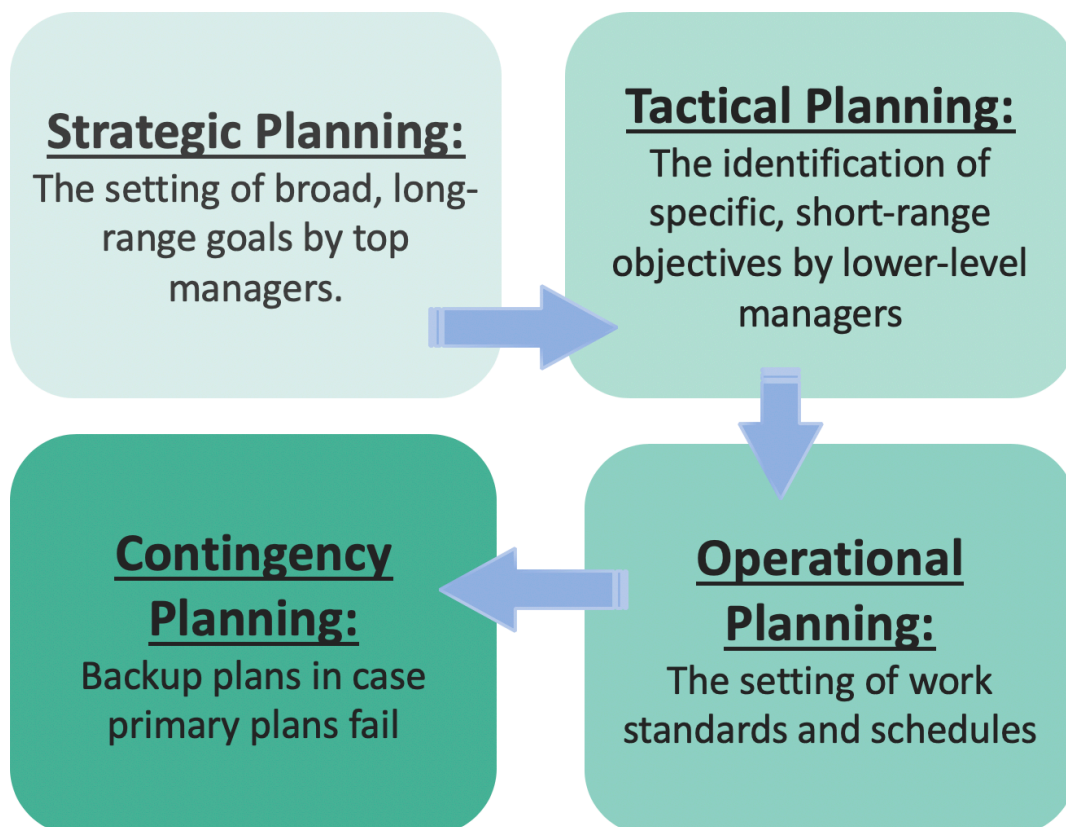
Strategic Planning:
The setting of broad, long-range goals by top managers.

Tactical Planning:
The identification of specific, short-range objectives by lower-level managers

Operational Planning:
The setting of work standards and schedules

Contingency Planning:
Backup plans in case primary plans fail